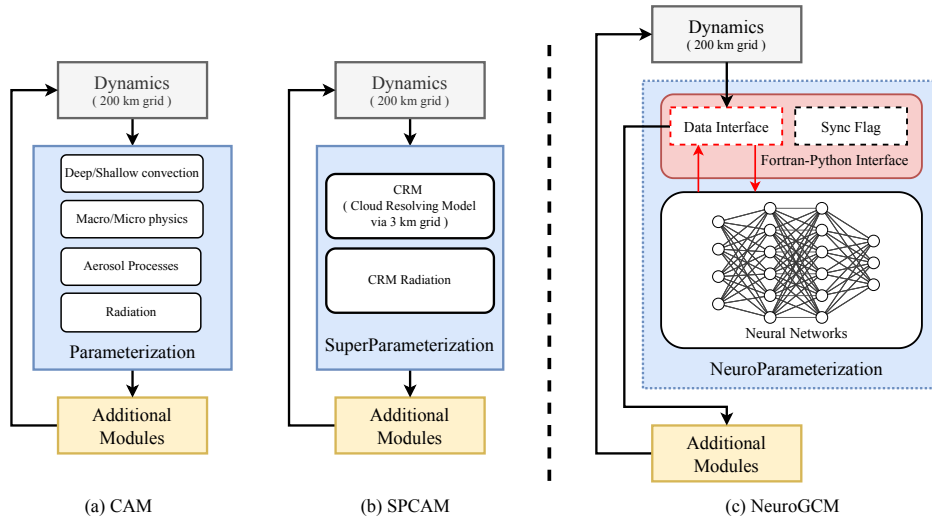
Dynamics
( 200 km grid )

Deep/Shallow convection

Macro/Micro physics

Aerosol Processes

Radiation

Parameterization

Additional Modules

(a) CAM

Dynamics
( 200 km grid )

CRM
( Cloud Resolving Model via 3 km grid )

CRM Radiation

SuperParameterization

Additional Modules

(b) SPCAM

Dynamics
( 200 km grid )

Data Interface

Sync Flag

Fortran-Python Interface

Neural Networks

NeuroParameterization

Additional Modules

(c) NeuroGCM